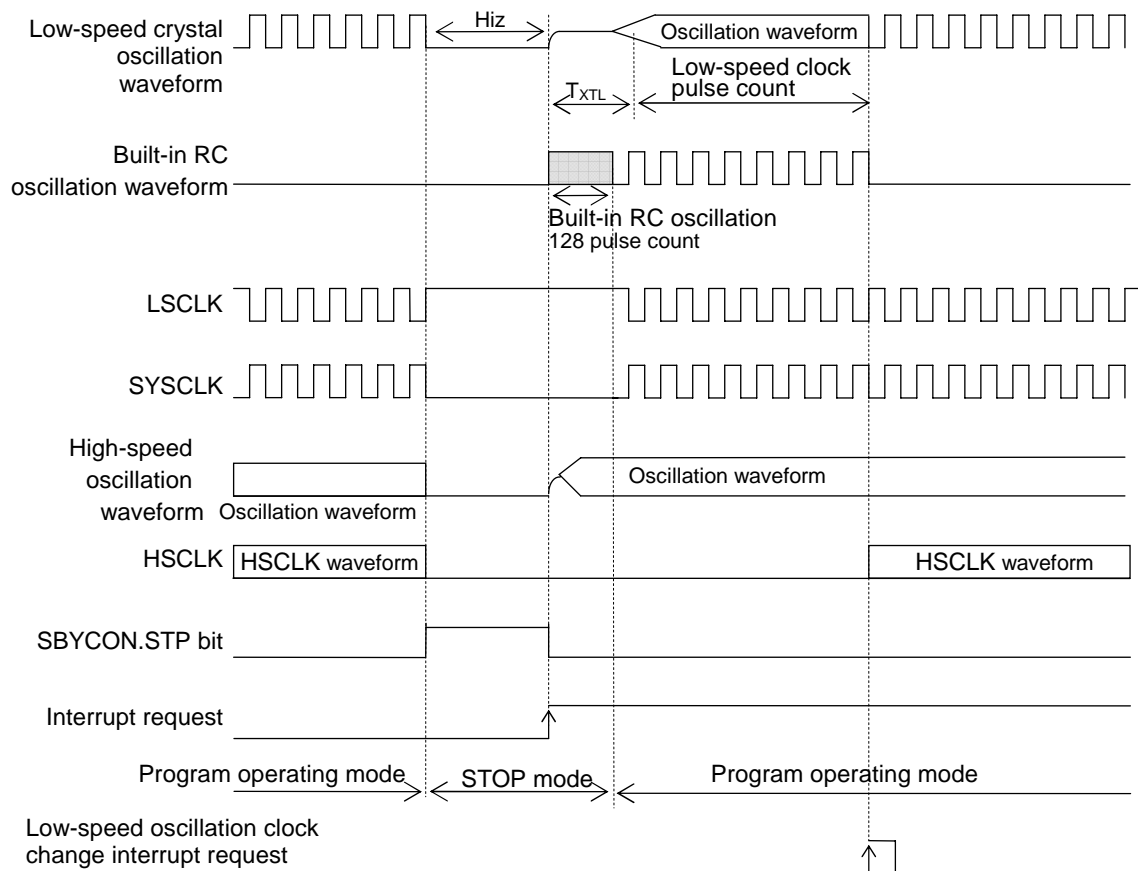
Low-speed crystal oscillation waveform

Hiz

Oscillation waveform

$T_{XTL}$

Low-speed clock pulse count

Built-in RC oscillation waveform

Built-in RC oscillation
128 pulse count

LSCLK

SYSCLK

High-speed oscillation waveform

Oscillation waveform

Oscillation waveform

HSCLK

HSCLK waveform

HSCLK waveform

SBYCON.STP bit

Interrupt request

Program operating mode

STOP mode

Program operating mode

Low-speed oscillation clock change interrupt request